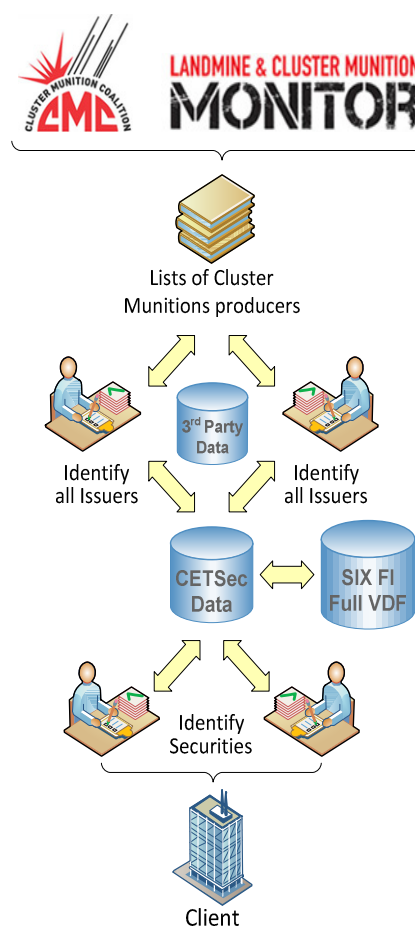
CLUSTER MUNITION COALITION
CMC

LANDMINE & CLUSTER MUNITION
MONITOR

Lists of Cluster Munitions producers

3rd Party Data

Identify all Issuers

Identify all Issuers

CETSec Data

SIX FI Full VDF

Identify Securities

Client